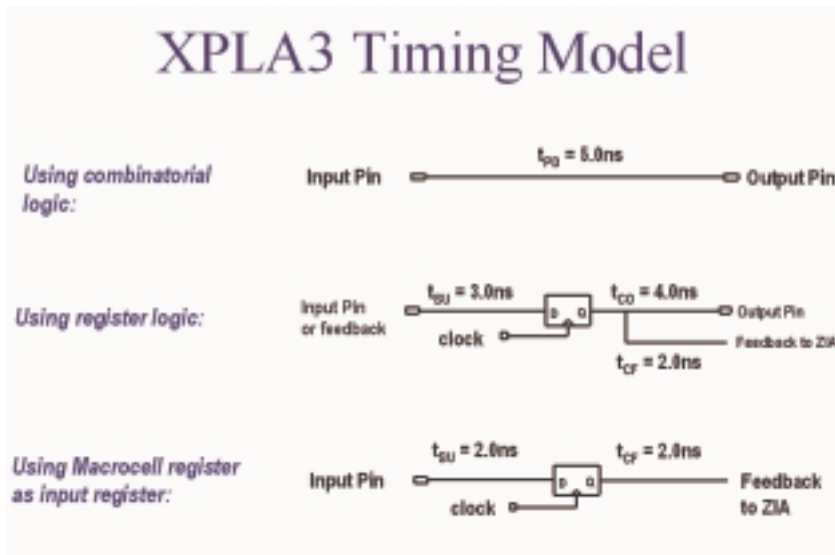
XPLA3 Timing Model

Using combinatorial logic:

Input Pin $t_{PD}$ = 5.0ns Output Pin

Using register logic:

Input Pin or feedback $t_{SU}$ = 3.0ns D Q $t_{CO}$ = 4.0ns Output Pin

clock

Feedback to ZIA

$t_{CF}$ = 2.0ns

Using Macrocell register as input register:

Input Pin $t_{SU}$ = 2.0ns D Q $t_{CF}$ = 2.0ns Feedback to ZIA

clock